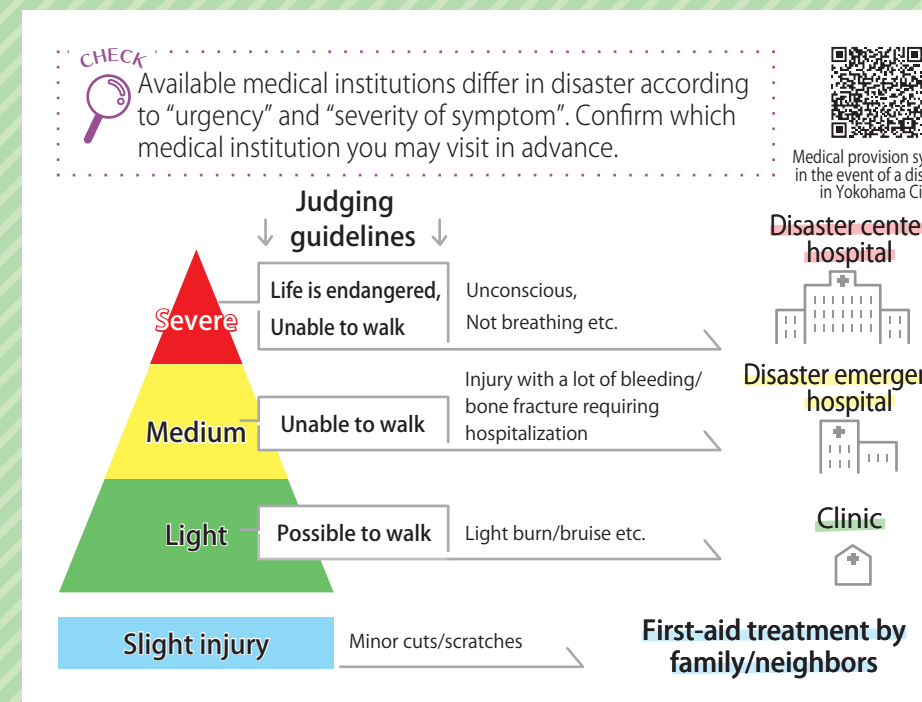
CHECK
Available medical institutions differ in disaster according to "urgency" and "severity of symptom". Confirm which medical institution you may visit in advance.

Medical provision sy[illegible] in the event of a dis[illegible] in Yokohama Ci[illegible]

Judging guidelines

Severe
Life is endangered, Unable to walk
Unconscious, Not breathing etc.

Disaster cente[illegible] hospital

Medium
Unable to walk
Injury with a lot of bleeding/ bone fracture requiring hospitalization

Disaster emergen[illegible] hospital

Light
Possible to walk
Light burn/bruise etc.

Clinic

Slight injury
Minor cuts/scratches

First-aid treatment by family/neighbors